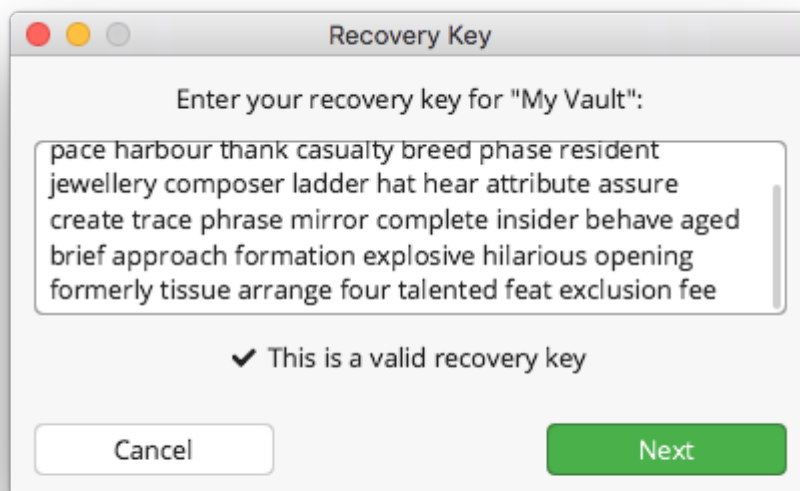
Recovery Key

Enter your recovery key for "My Vault":

pace harbour thank casualty breed phase resident jewellery composer ladder hat hear attribute assure create trace phrase mirror complete insider behave aged brief approach formation explosive hilarious opening formerly tissue arrange four talented feat exclusion fee

✔ This is a valid recovery key

Cancel

Next